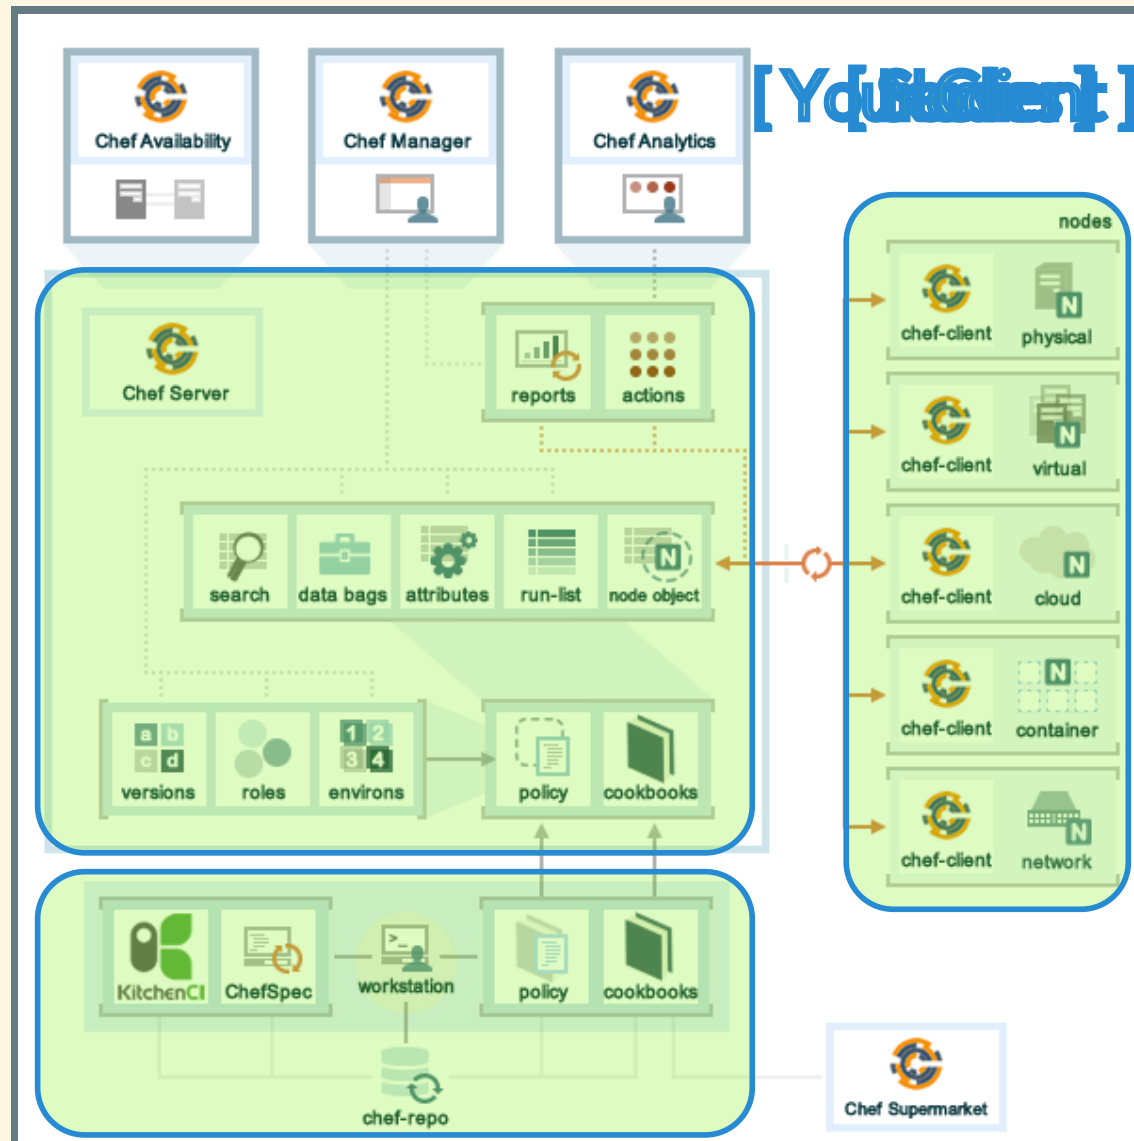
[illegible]

Chef Availability

Chef Manager

Chef Analytics

nodes

chef-client

physical

chef-client

virtual

chef-client

cloud

chef-client

container

chef-client

network

Chef Server

reports

actions

search

data bags

attributes

run-list

node object

a b c d

versions

roles

1 2 3 4

environs

policy

cookbooks

KitchenCI

ChefSpec

workstation

policy

cookbooks

chef-repo

Chef Supermarket